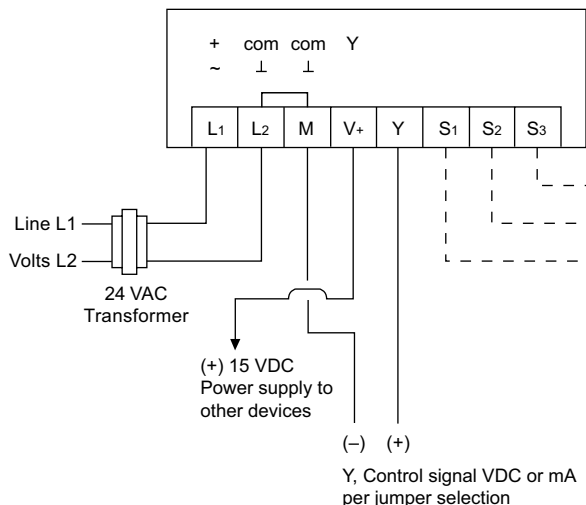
+ ~ com ⊥ com ⊥ Y

| $L_1$ | $L_2$ | M | V+ | Y | $S_1$ | $S_2$ | $S_3$ |
|---|---|---|---|---|---|---|---|

Line L1

Volts L2

24 VAC Transformer

(+) 15 VDC Power supply to other devices

(–) (+)

Y, Control signal VDC or mA per jumper selection